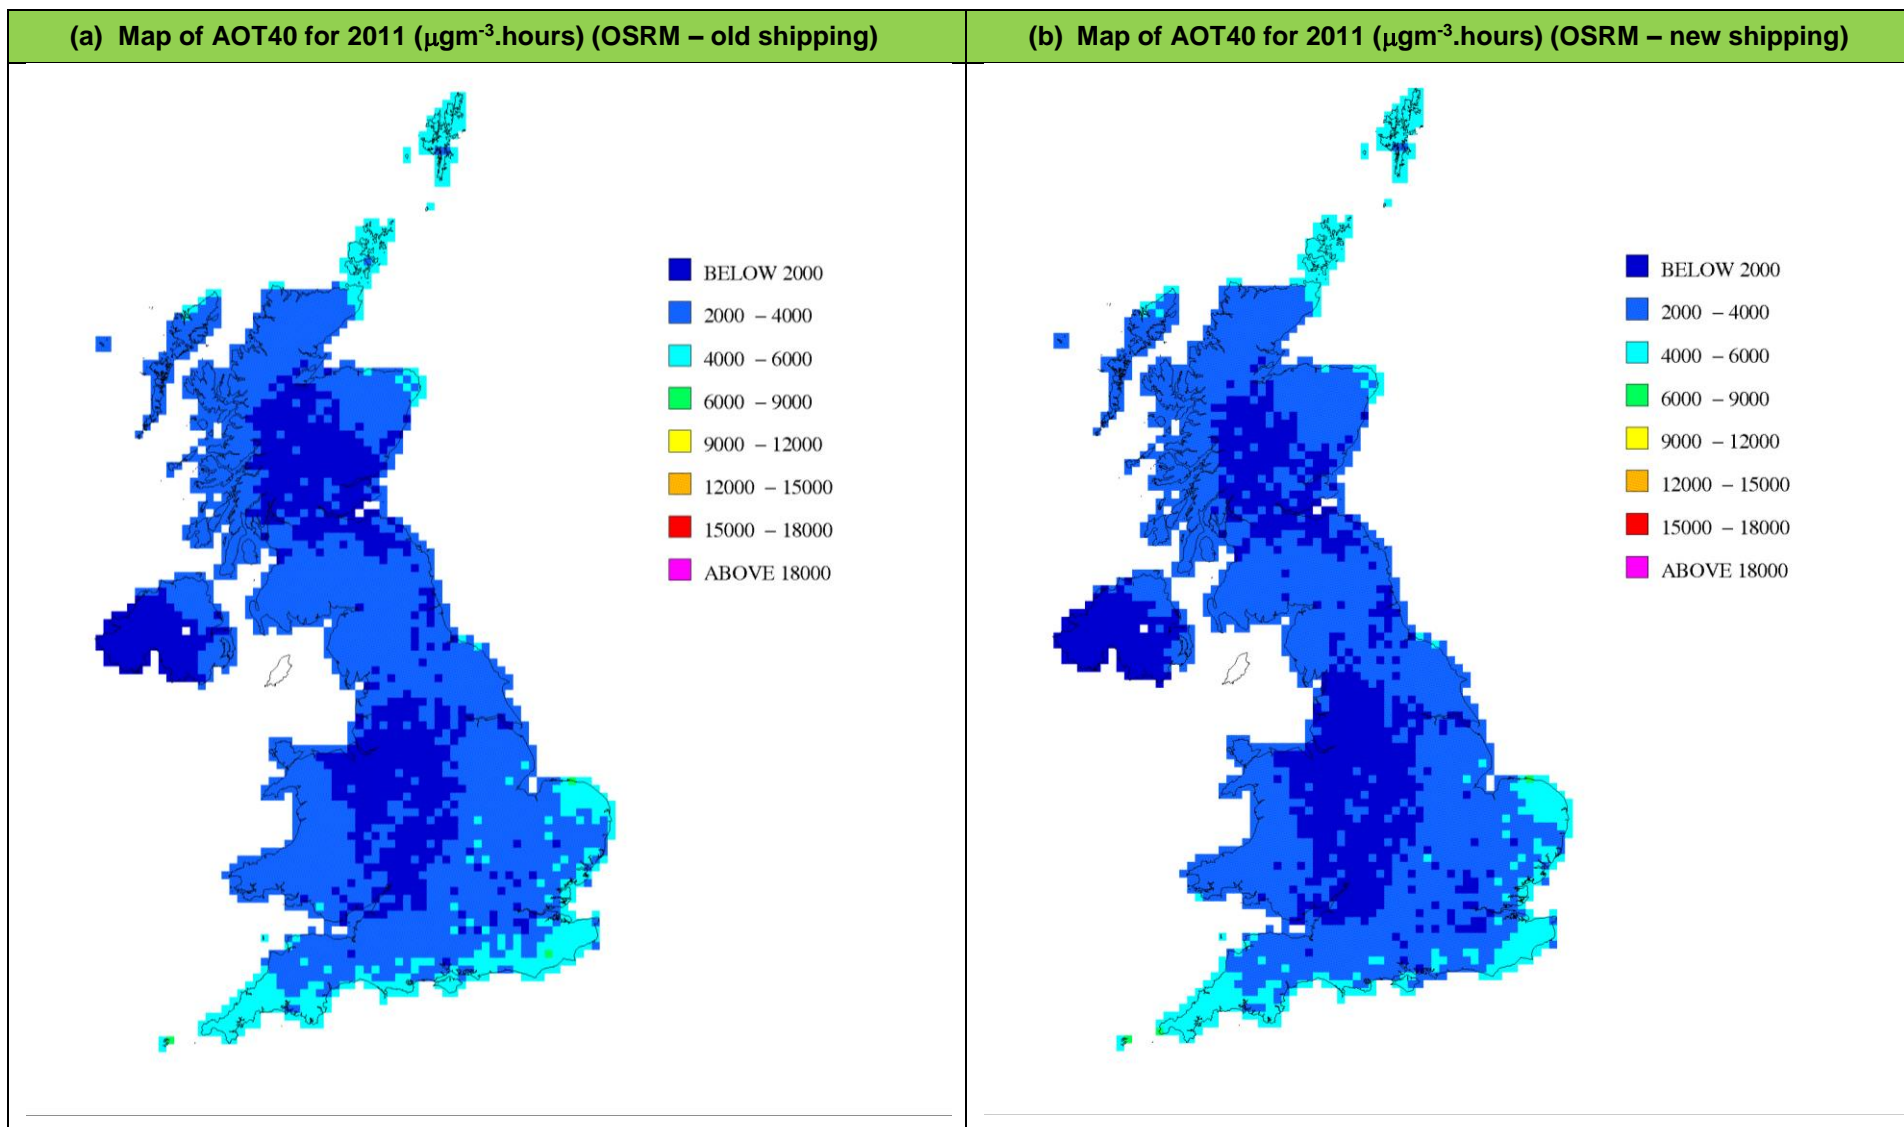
(a) Map of AOT40 for 2011 ($\mu gm^{-3}$.hours) (OSRM – old shipping)

BELOW 2000
2000 – 4000
4000 – 6000
6000 – 9000
9000 – 12000
12000 – 15000
15000 – 18000
ABOVE 18000

(b) Map of AOT40 for 2011 ($\mu gm^{-3}$.hours) (OSRM – new shipping)

BELOW 2000
2000 – 4000
4000 – 6000
6000 – 9000
9000 – 12000
12000 – 15000
15000 – 18000
ABOVE 18000